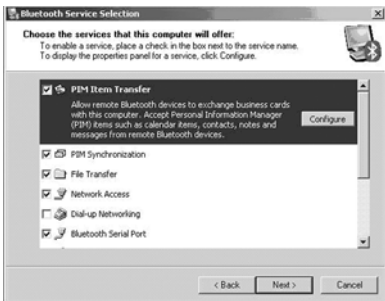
Bluetooth Service Selection

Choose the services that this computer will offer:
To enable a service, place a check in the box next to the service name. To display the properties panel for a service, click Configure.

PIM Item Transfer

Allow remote Bluetooth devices to exchange business cards with this computer. Accept Personal Information Manager (PIM) items such as calendar items, contacts, notes and messages from remote Bluetooth devices.

Configure

PIM Synchronization

File Transfer

Network Access

Dial-up Networking

Bluetooth Serial Port

< Back

Next >

Cancel